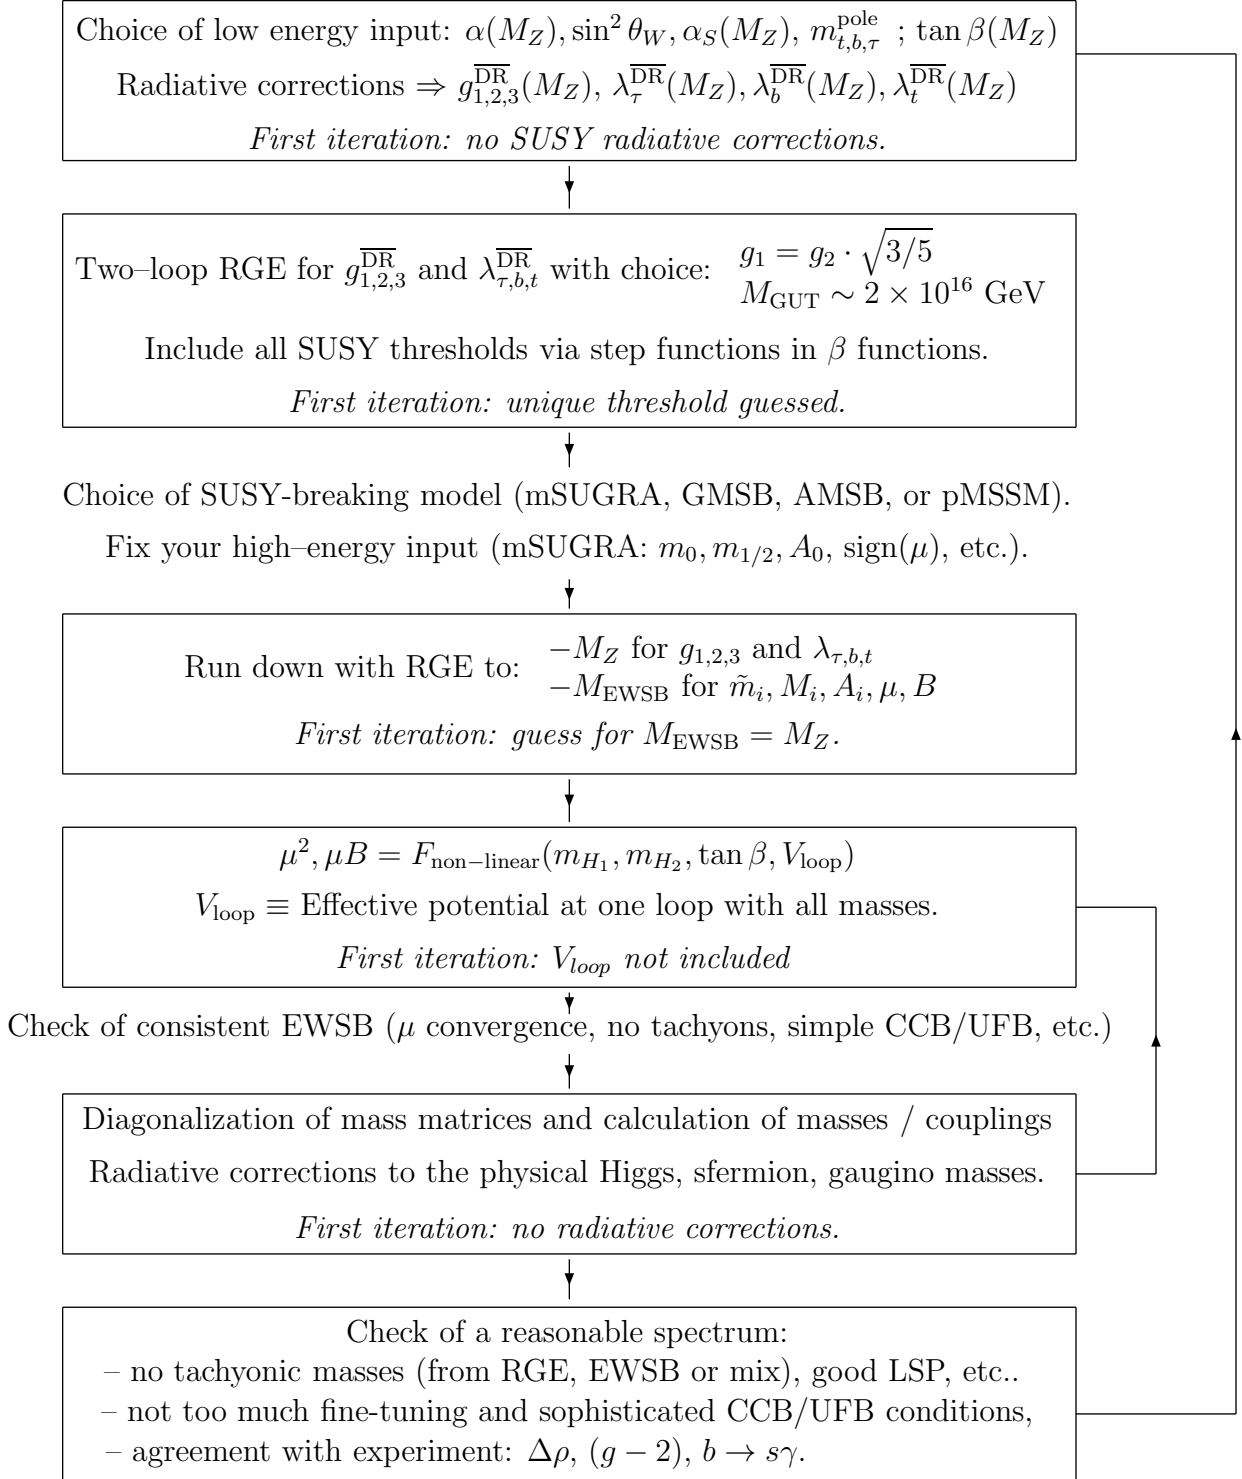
Choice of low energy input: $\alpha(M_Z), \sin^2\theta_W, \alpha_S(M_Z), m_{t,b,\tau}^{\text{pole}}$ ; $\tan\beta(M_Z)$

Radiative corrections $\Rightarrow g_{1,2,3}^{\overline{\text{DR}}}(M_Z), \lambda_\tau^{\overline{\text{DR}}}(M_Z), \lambda_b^{\overline{\text{DR}}}(M_Z), \lambda_t^{\overline{\text{DR}}}(M_Z)$

*First iteration: no SUSY radiative corrections.*

Two–loop RGE for $g_{1,2,3}^{\overline{\text{DR}}}$ and $\lambda_{\tau,b,t}^{\overline{\text{DR}}}$ with choice: $g_1 = g_2 \cdot \sqrt{3/5}$ $M_{\text{GUT}} \sim 2\times10^{16}$ GeV

Include all SUSY thresholds via step functions in $\beta$ functions.

*First iteration: unique threshold guessed.*

Choice of SUSY-breaking model (mSUGRA, GMSB, AMSB, or pMSSM).

Fix your high–energy input (mSUGRA: $m_0, m_{1/2}, A_0$, sign$(\mu)$, etc.).

Run down with RGE to: $-M_Z$ for $g_{1,2,3}$ and $\lambda_{\tau,b,t}$ $-M_{\text{EWSB}}$ for $\tilde{m}_i, M_i, A_i, \mu, B$

*First iteration: guess for $M_{\text{EWSB}} = M_Z$.*

$\mu^2, \mu B = F_{\text{non-linear}}(m_{H_1}, m_{H_2}, \tan\beta, V_{\text{loop}})$

$V_{\text{loop}} \equiv$ Effective potential at one loop with all masses.

*First iteration: $V_{loop}$ not included*

Check of consistent EWSB ($\mu$ convergence, no tachyons, simple CCB/UFB, etc.)

Diagonalization of mass matrices and calculation of masses / couplings

Radiative corrections to the physical Higgs, sfermion, gaugino masses.

*First iteration: no radiative corrections.*

Check of a reasonable spectrum:
– no tachyonic masses (from RGE, EWSB or mix), good LSP, etc..
– not too much fine-tuning and sophisticated CCB/UFB conditions,
– agreement with experiment: $\Delta\rho$, $(g-2)$, $b \to s\gamma$.